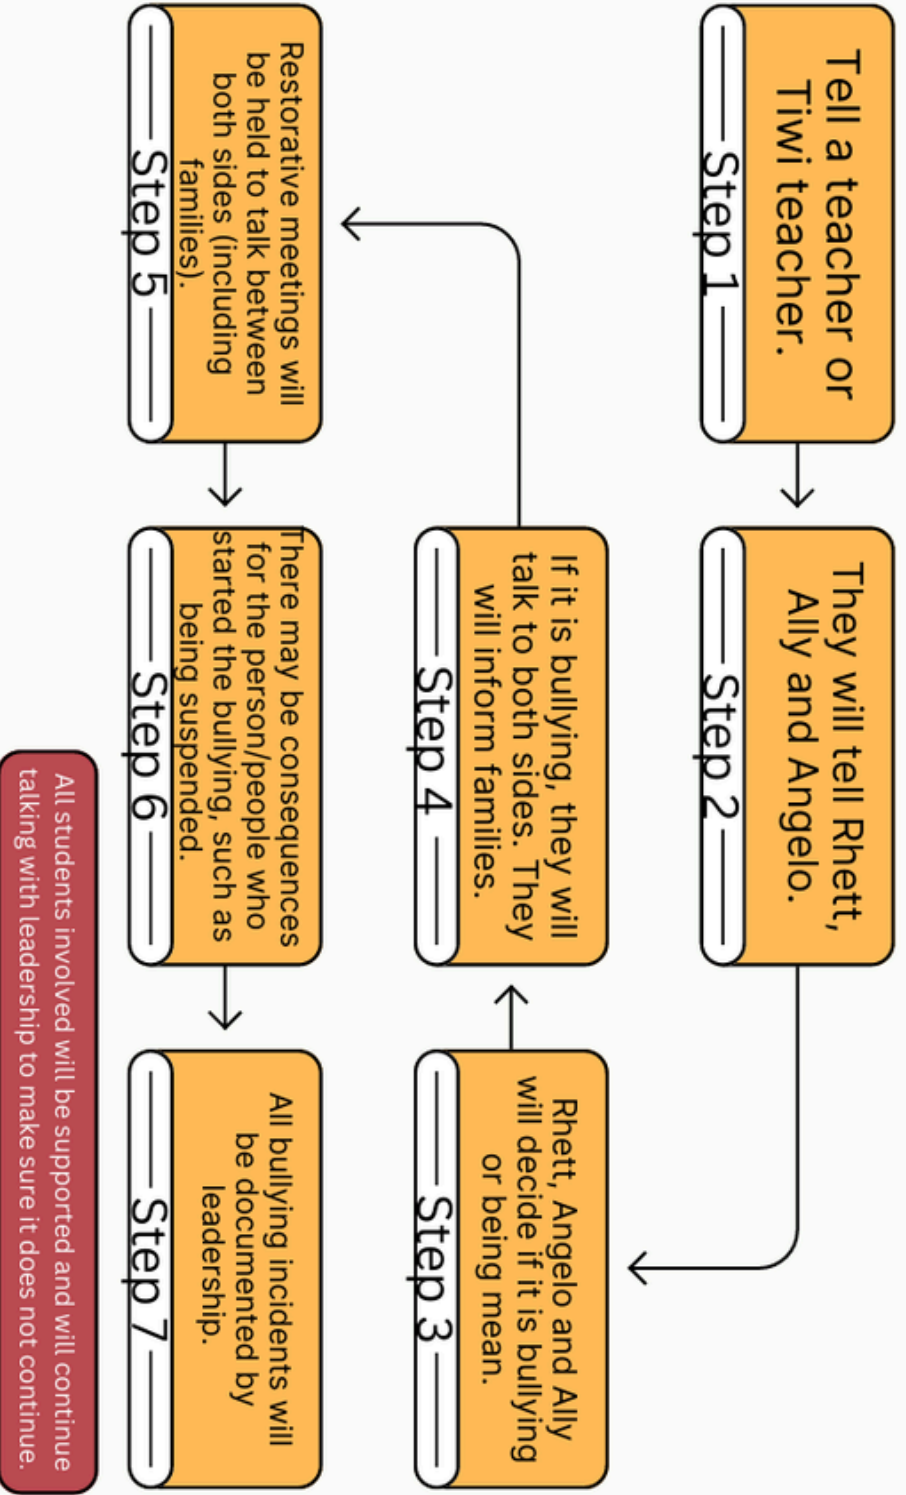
Step 1

Tell a teacher or Tiwi teacher.

Step 2

They will tell Rhett, Ally and Angelo.

Step 3

Rhett, Angelo and Ally will decide if it is bullying or being mean.

Step 4

If it is bullying, they will talk to both sides. They will inform families.

Step 5

Restorative meetings will be held to talk between both sides (including families).

Step 6

There may be consequences for the person/people who started the bullying, such as being suspended.

Step 7

All bullying incidents will be documented by leadership.

All students involved will be supported and will continue talking with leadership to make sure it does not continue.